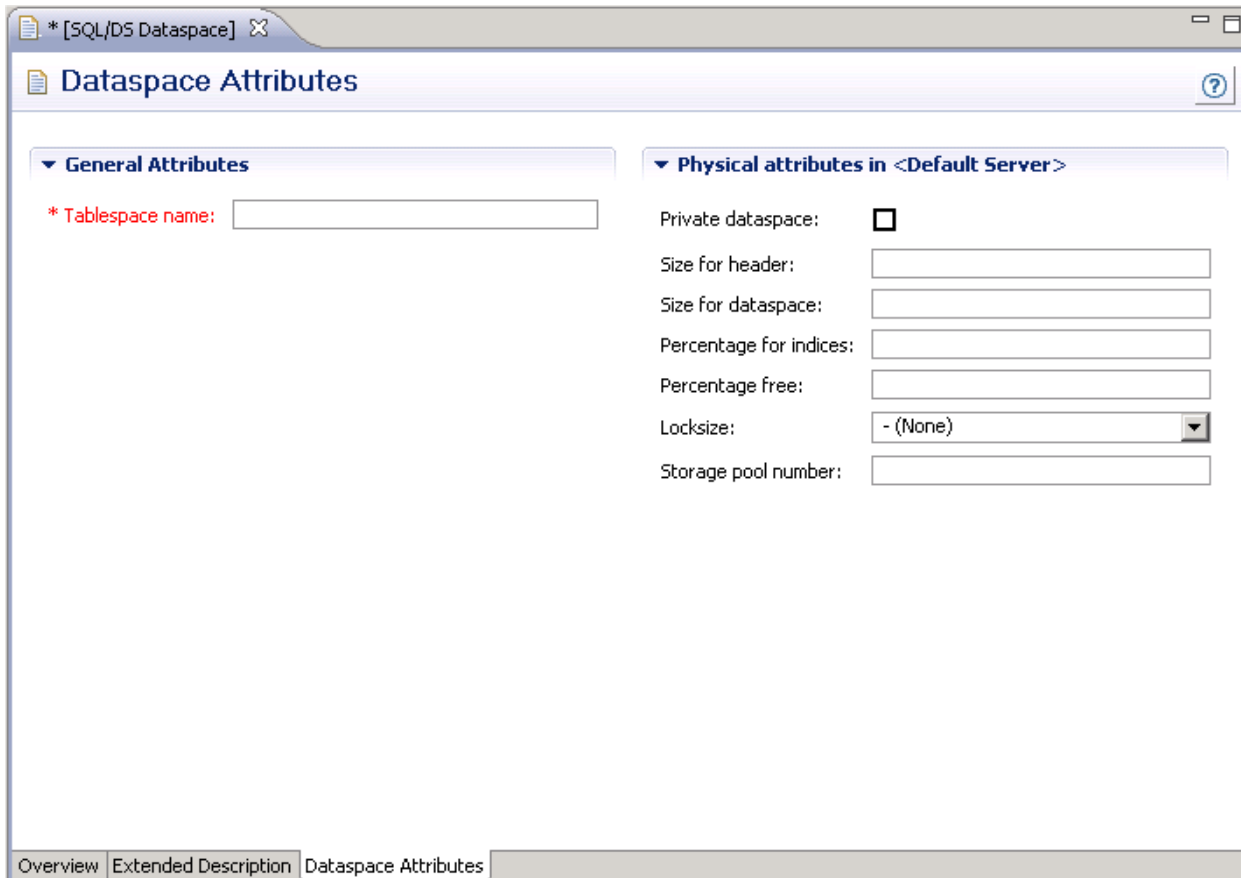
* [SQL/DS Dataspace]

Dataspace Attributes

General Attributes

* Tablespace name:

Physical attributes in <Default Server>

Private dataspace:

Size for header:

Size for dataspace:

Percentage for indices:

Percentage free:

Locksize: - (None)

Storage pool number:

Overview | Extended Description | Dataspace Attributes